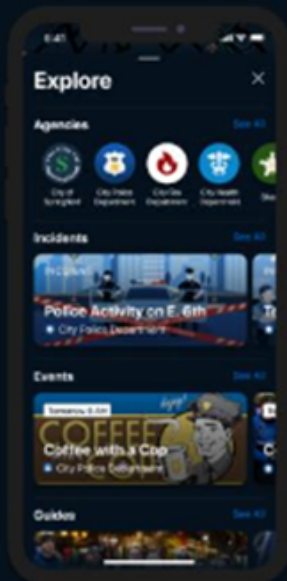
9:41

Explore

Agencies

See All

City of Springfield

City Police Department

City Fire Department

City Health Department

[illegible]

Incidents

See All

In Progress

Police Activity on E. 6th

City Police Department

Events

See All

Tomorrow 8 AM

COFFEE

Coffee with a Cop

City Police Department

Guides

See All